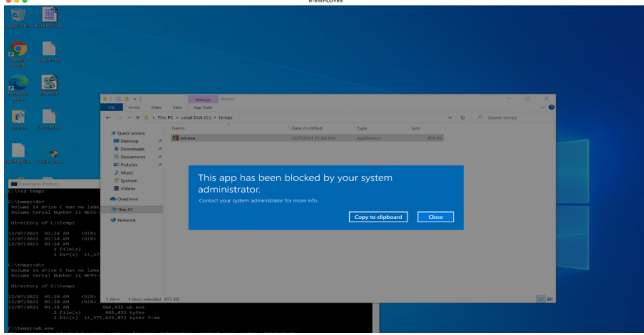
This app has been blocked by your system administrator.

Contact your system administrator for more info.

Copy to clipboard

Close

File Home Share View App Tools

Manage

This PC > Local Disk (C:) > temps

Search temps

Name

Date modified

Type

Size

Quick access

Desktop

Downloads

Documents

Pictures

Music

System

Videos

OneDrive

This PC

Network

1 item 1 item selected

C:\temps>dir

Volume in drive C has no label.

Directory of C:\temps

1 File(s)

2 Dir(s)

C:\temps>dir

Volume in drive C has no label.

Directory of C:\temps

1 File(s)

2 Dir(s)

C:\temps>